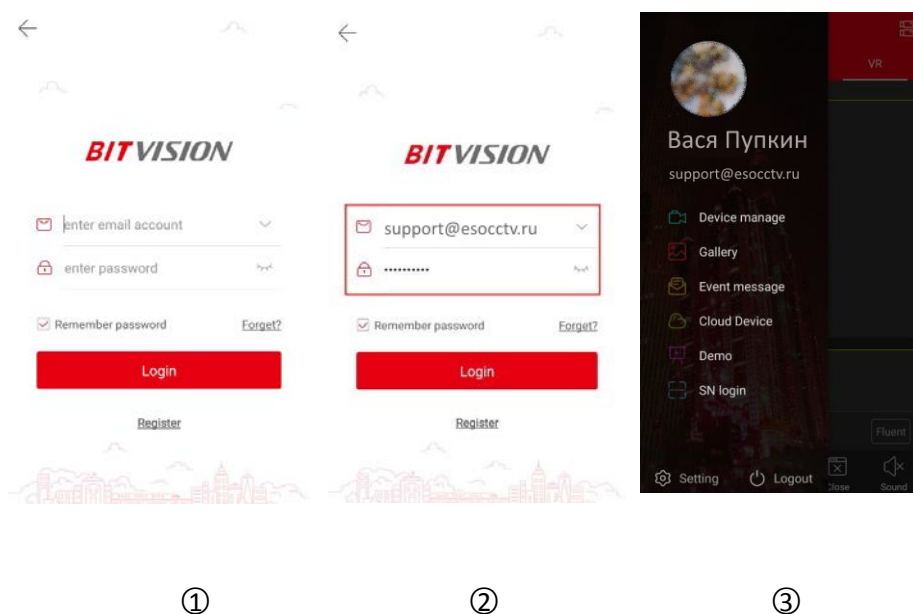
BITVISION

enter email account

enter password

Remember password Forget?

Login

Register

①

BITVISION

support@esocctv.ru

••••••••••

Remember password Forget?

Login

Register

②

VR

Вася Пупкин

support@esocctv.ru

Device manage

Gallery

Event message

Cloud Device

Demo

SN login

Fluent

Setting Logout Close Sound

③